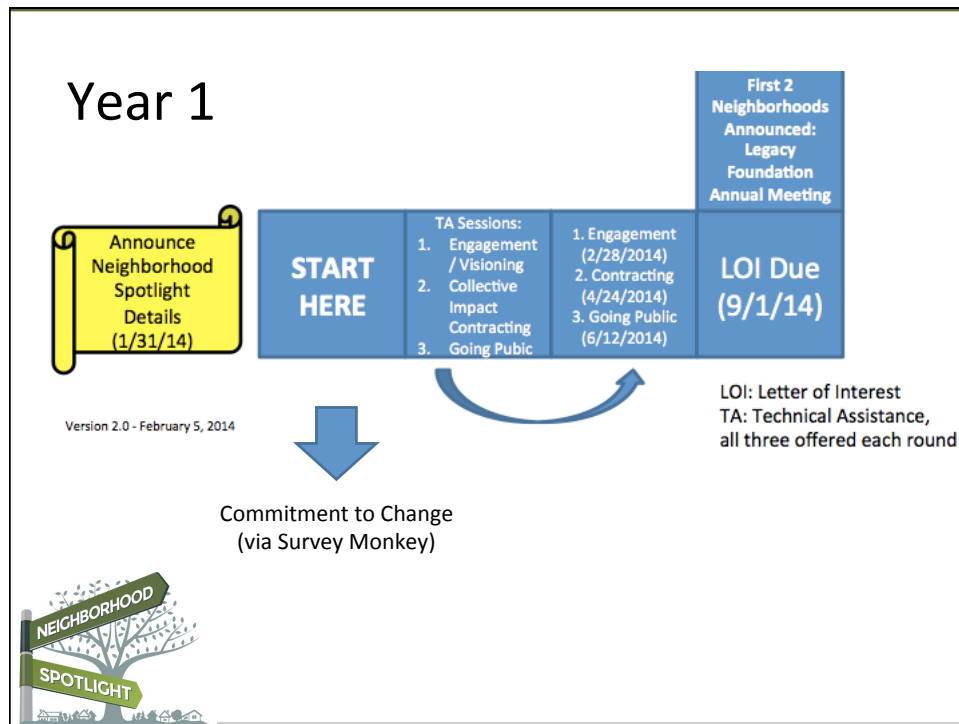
Year 1

Announce Neighborhood Spotlight Details (1/31/14)

START HERE

TA Sessions:
1. Engagement / Visioning
2. Collective Impact Contracting
3. Going Pubic

1. Engagement (2/28/2014)
2. Contracting (4/24/2014)
3. Going Public (6/12/2014)

First 2 Neighborhoods Announced: Legacy Foundation Annual Meeting

LOI Due (9/1/14)

LOI: Letter of Interest
TA: Technical Assistance, all three offered each round

Version 2.0 - February 5, 2014

Commitment to Change (via Survey Monkey)

NEIGHBORHOOD
SPOTLIGHT